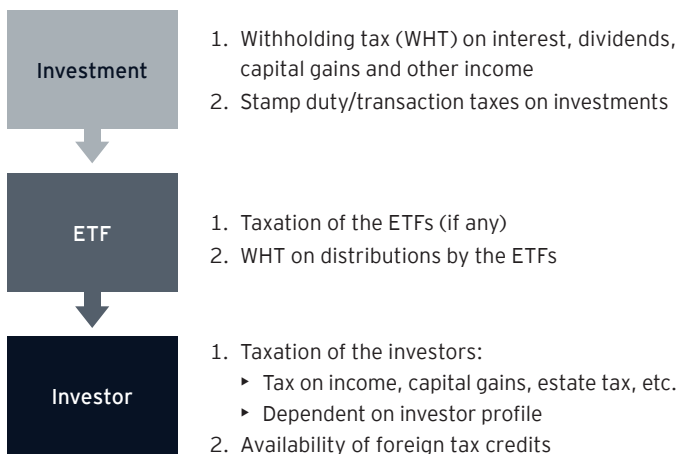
Investment

1. Withholding tax (WHT) on interest, dividends, capital gains and other income
2. Stamp duty/transaction taxes on investments

ETF

1. Taxation of the ETFs (if any)
2. WHT on distributions by the ETFs

Investor

1. Taxation of the investors:
   ▸ Tax on income, capital gains, estate tax, etc.
   ▸ Dependent on investor profile
2. Availability of foreign tax credits